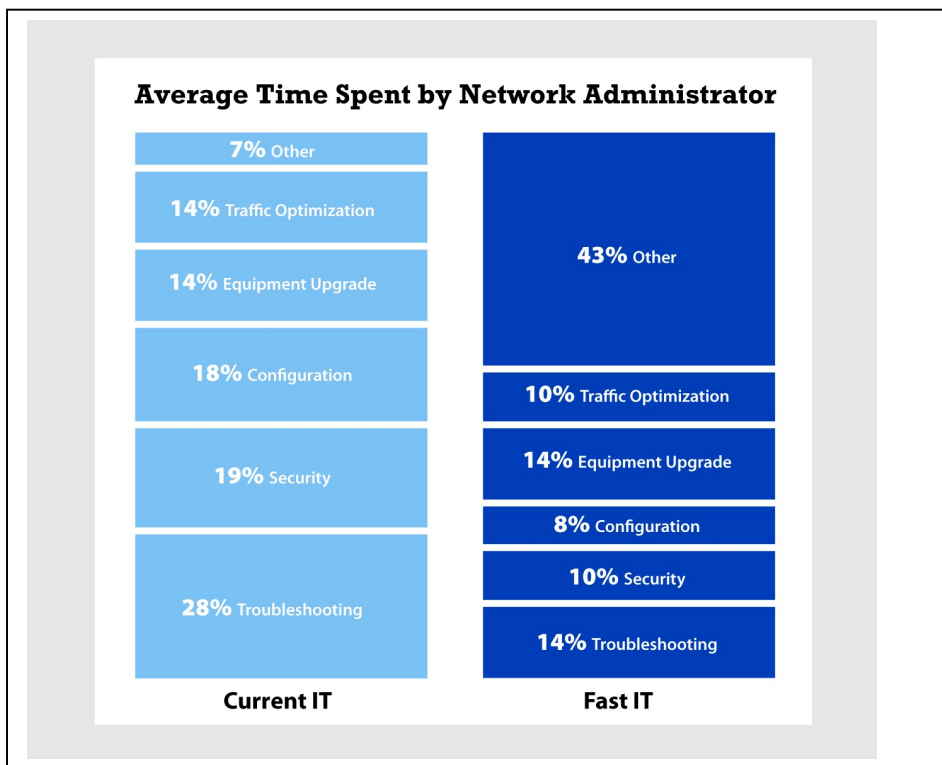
Average Time Spent by Network Administrator

7% Other
14% Traffic Optimization
14% Equipment Upgrade
18% Configuration
19% Security
28% Troubleshooting
Current IT

43% Other
10% Traffic Optimization
14% Equipment Upgrade
8% Configuration
10% Security
14% Troubleshooting
Fast IT